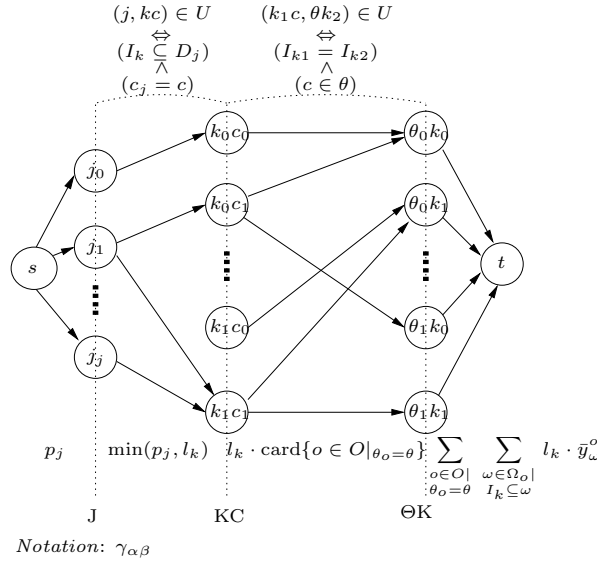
$(j, kc) \in U$
$\Leftrightarrow$
$(I_k \subseteq D_j)$
$\wedge$
$(c_j = c)$

$(k_1 c, \theta k_2) \in U$
$\Leftrightarrow$
$(I_{k1} = I_{k2})$
$\wedge$
$(c \in \theta)$

$k_0 c_0$
$\theta_0 k_0$
$j_0$
$k_0 c_1$
$\theta_0 k_1$
$s$
$j_1$
$t$
$k_1 c_0$
$\theta_1 k_0$
$j_j$
$k_1 c_1$
$\theta_1 k_1$

$p_j$ $\min(p_j, l_k)$ $l_k \cdot \text{card}\{o \in O|_{\theta_o = \theta}\}$ $\sum_{\substack{o \in O| \\ \theta_o = \theta}} \sum_{\substack{\omega \in \Omega_o| \\ I_k \subseteq \omega}} l_k \cdot \bar{y}^o_\omega$

J KC ΘK

*Notation*: $\gamma_{\alpha\beta}$